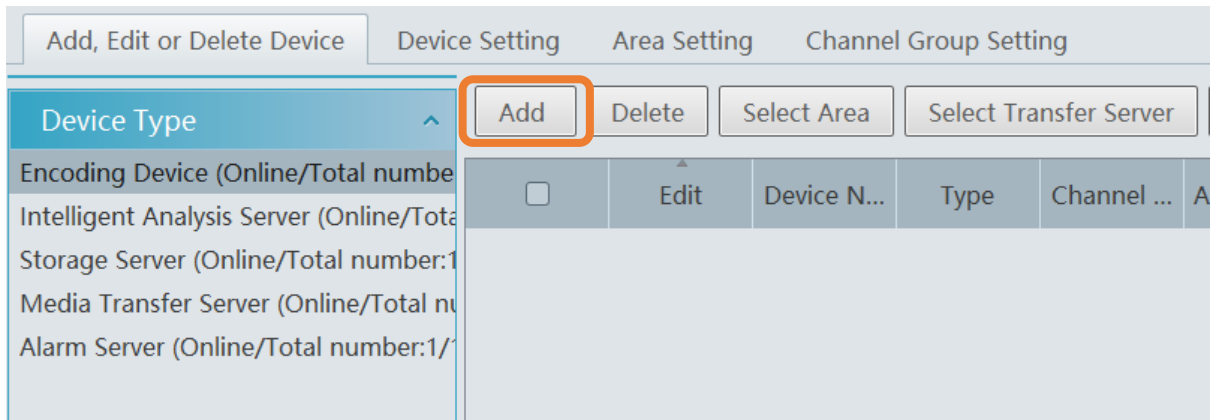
Add, Edit or Delete Device Device Setting Area Setting Channel Group Setting

Device Type

Encoding Device (Online/Total numbe

Intelligent Analysis Server (Online/Tota

Storage Server (Online/Total number:1

Media Transfer Server (Online/Total nu

Alarm Server (Online/Total number:1/1

Add Delete Select Area Select Transfer Server

| | Edit | Device N... | Type | Channel ... | A |
|---|---|---|---|---|---|